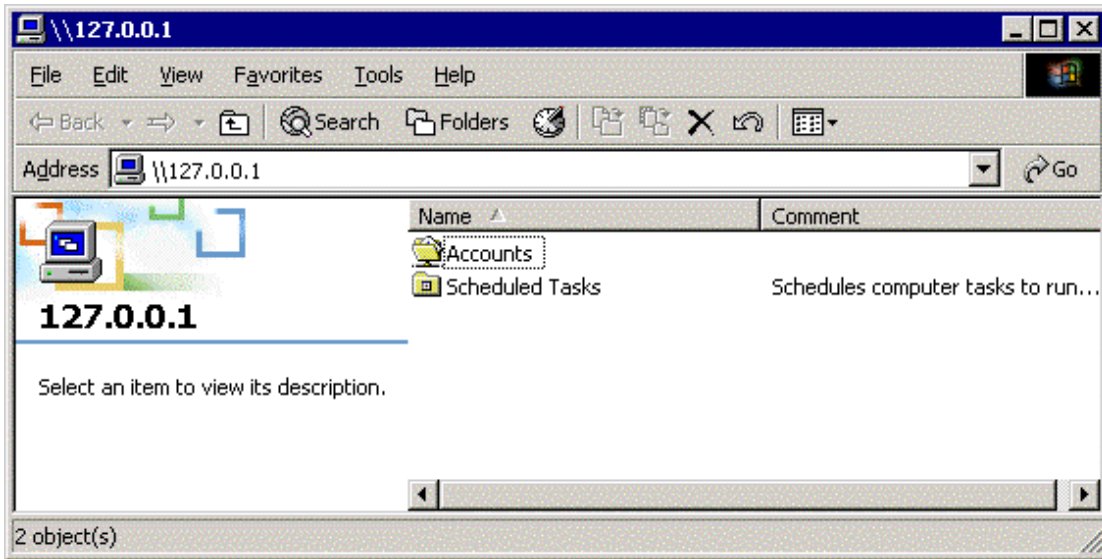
\\127.0.0.1

File Edit View Favorites Tools Help

Back Search Folders

Address \\127.0.0.1 Go

127.0.0.1

Select an item to view its description.

| Name | Comment |
|---|---|
| Accounts | |
| Scheduled Tasks | Schedules computer tasks to run... |

2 object(s)